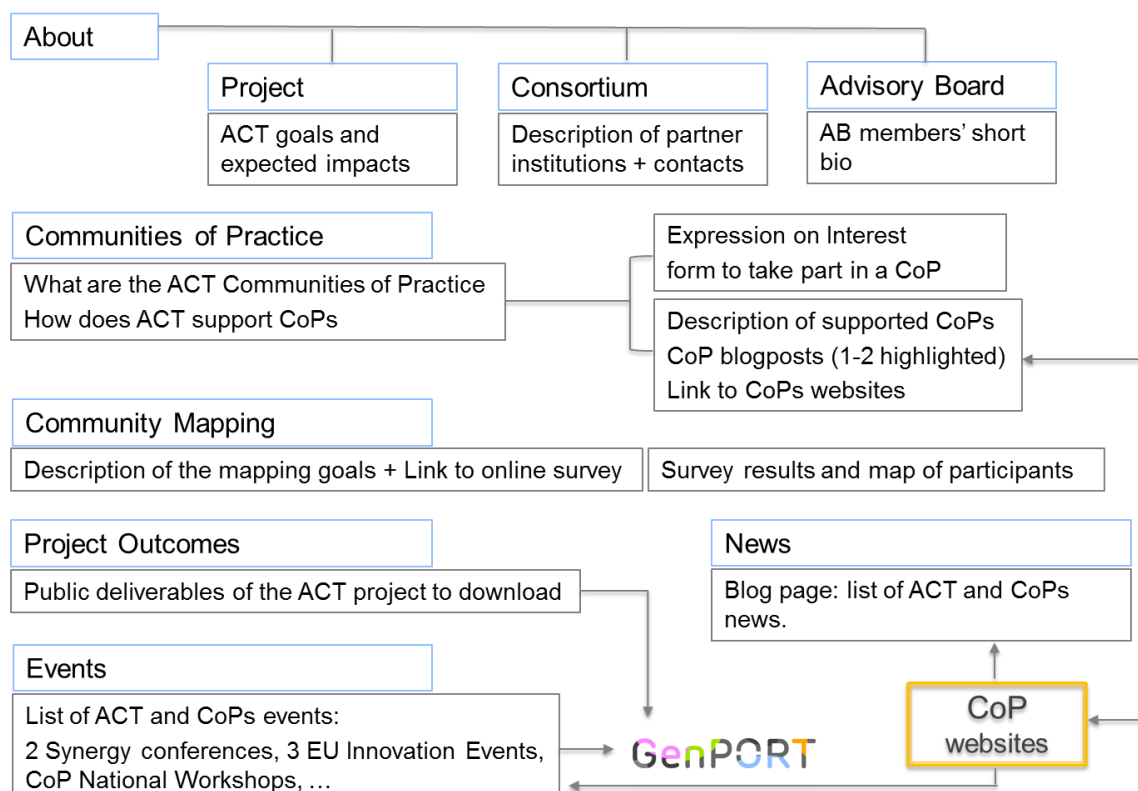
About

Project
ACT goals and expected impacts

Consortium
Description of partner institutions + contacts

Advisory Board
AB members' short bio

Communities of Practice
What are the ACT Communities of Practice
How does ACT support CoPs

Expression on Interest form to take part in a CoP

Description of supported CoPs
CoP blogposts (1-2 highlighted)
Link to CoPs websites

Community Mapping
Description of the mapping goals + Link to online survey

Survey results and map of participants

Project Outcomes
Public deliverables of the ACT project to download

News
Blog page: list of ACT and CoPs news.

Events
List of ACT and CoPs events:
2 Synergy conferences, 3 EU Innovation Events, CoP National Workshops, …

GenPORT

CoP websites